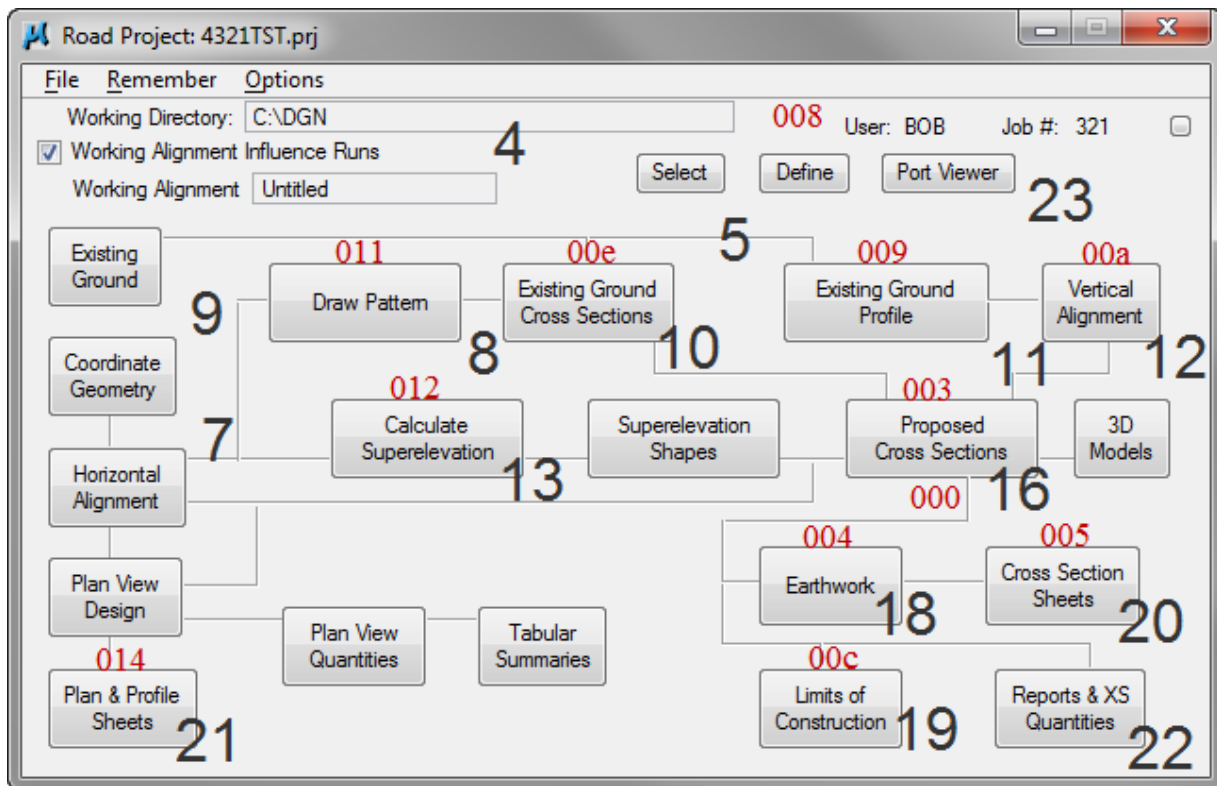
Road Project: 4321TST.prj

File Remember Options

Working Directory: C:\DGN

008

User: BOB Job #: 321

Working Alignment Influence Runs

4

Working Alignment Untitled

Select Define Port Viewer

23

Existing Ground

5

011

00e

009

00a

Draw Pattern

Existing Ground Cross Sections

Existing Ground Profile

Vertical Alignment

9

8

10

11

12

Coordinate Geometry

012

003

Calculate Superelevation

Superelevation Shapes

Proposed Cross Sections

3D Models

7

Horizontal Alignment

13

16

000

004

005

Earthwork

Cross Section Sheets

Plan View Design

18

20

Plan View Quantities

Tabular Summaries

014

00c

Plan & Profile Sheets

Limits of Construction

Reports & XS Quantities

21

19

22